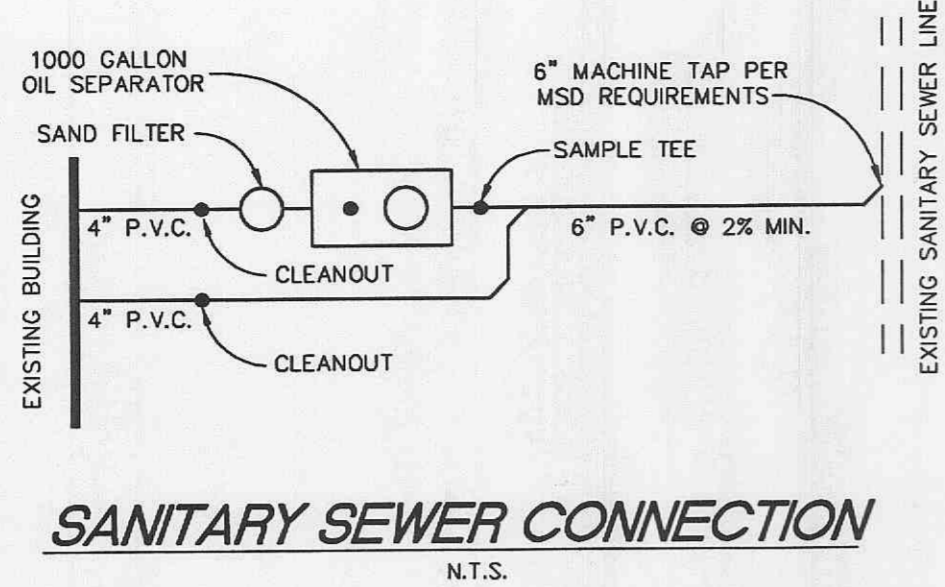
1000 GALLON
OIL SEPARATOR

6" MACHINE TAP PER
MSD REQUIREMENTS

SAND FILTER

SAMPLE TEE

EXISTING BUILDING

4" P.V.C.

6" P.V.C. @ 2% MIN.

CLEANOUT

4" P.V.C.

CLEANOUT

EXISTING SANITARY SEWER LINE

SANITARY SEWER CONNECTION

N.T.S.